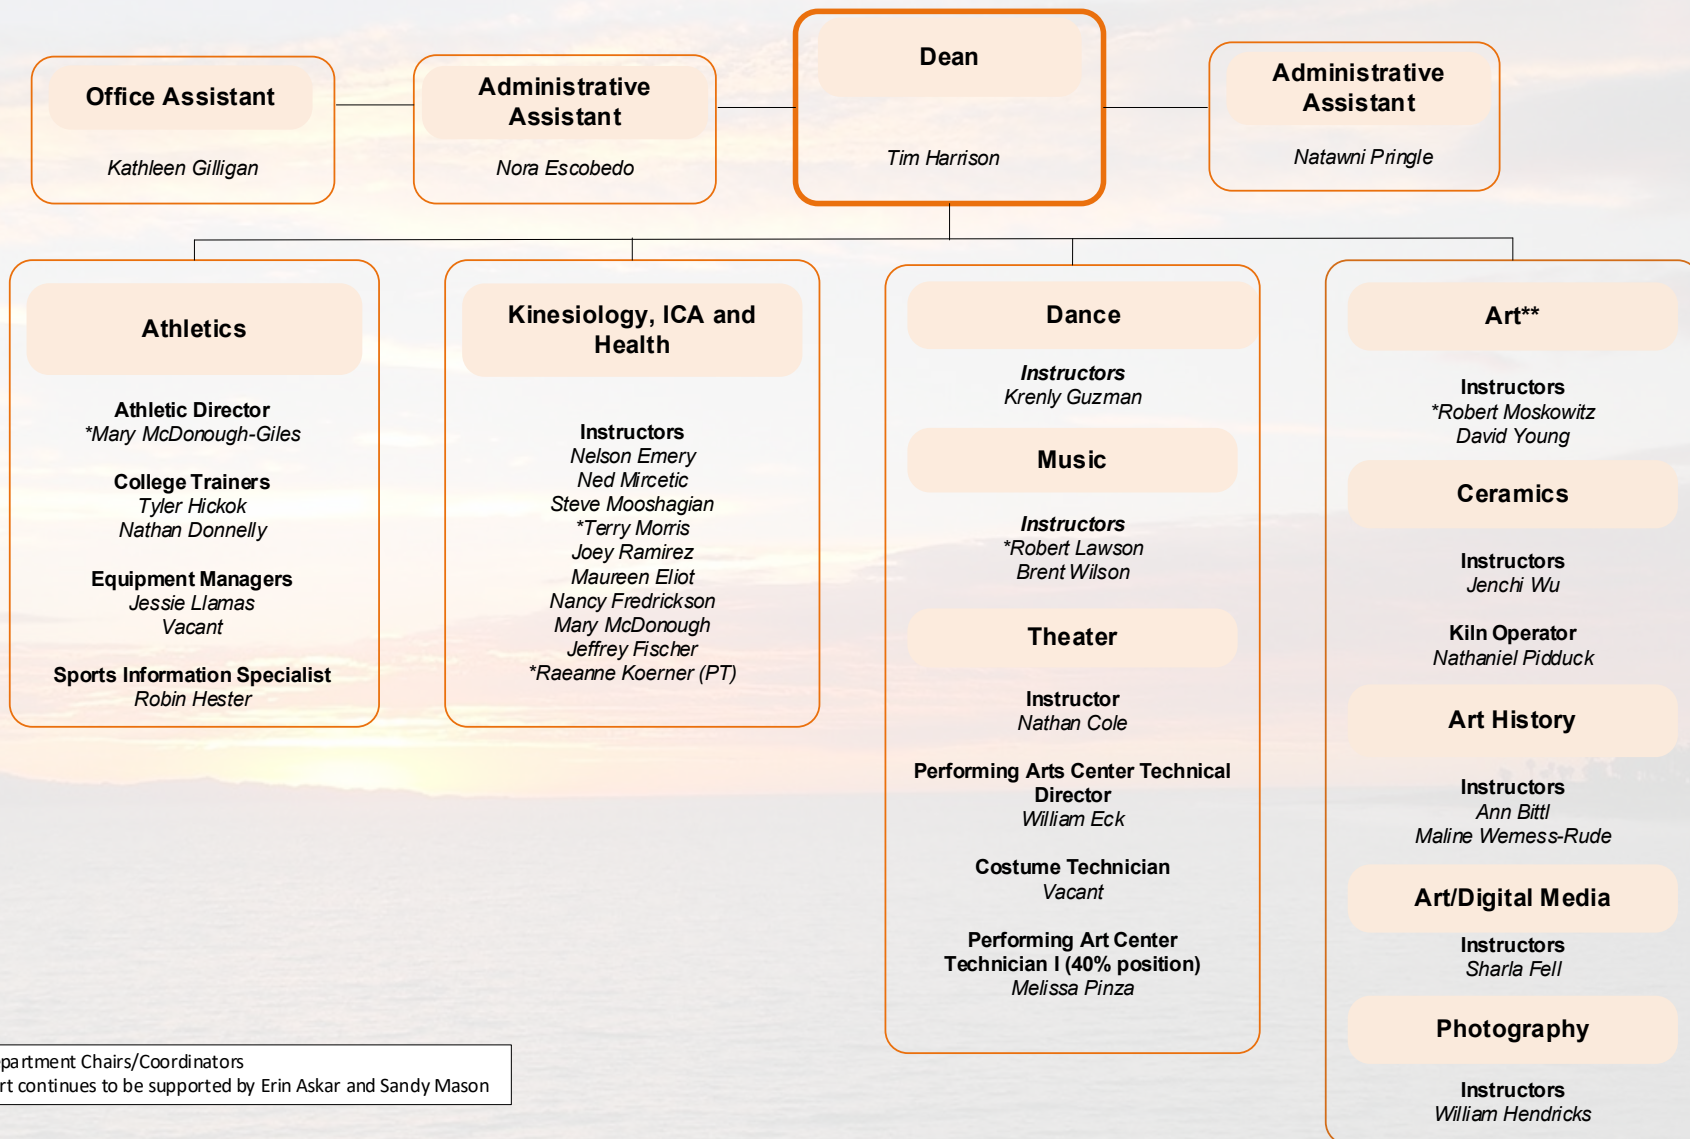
Office Assistant
Kathleen Gilligan

Administrative Assistant
Nora Escobedo

Dean
Tim Harrison

Administrative Assistant
Natawni Pringle

Athletics

Athletic Director
*Mary McDonough-Giles

College Trainers
Tyler Hickok
Nathan Donnelly

Equipment Managers
Jessie Llamas
Vacant

Sports Information Specialist
Robin Hester

Kinesiology, ICA and Health

Instructors
Nelson Emery
Ned Mircetic
Steve Mooshagian
*Terry Morris
Joey Ramirez
Maureen Eliot
Nancy Fredrickson
Mary McDonough
Jeffrey Fischer
*Raeanne Koerner (PT)

Dance

Instructors
Krenly Guzman

Music

Instructors
*Robert Lawson
Brent Wilson

Theater

Instructor
Nathan Cole

Performing Arts Center Technical Director
William Eck

Costume Technician
Vacant

Performing Art Center Technician I (40% position)
Melissa Pinza

Art**

Instructors
*Robert Moskowitz
David Young

Ceramics

Instructors
Jenchi Wu

Kiln Operator
Nathaniel Pidduck

Art History

Instructors
Ann Bittl
Maline Werness-Rude

Art/Digital Media

Instructors
Sharla Fell

Photography

Instructors
William Hendricks

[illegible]partment Chairs/Coordinators
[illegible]rt continues to be supported by Erin Askar and Sandy Mason